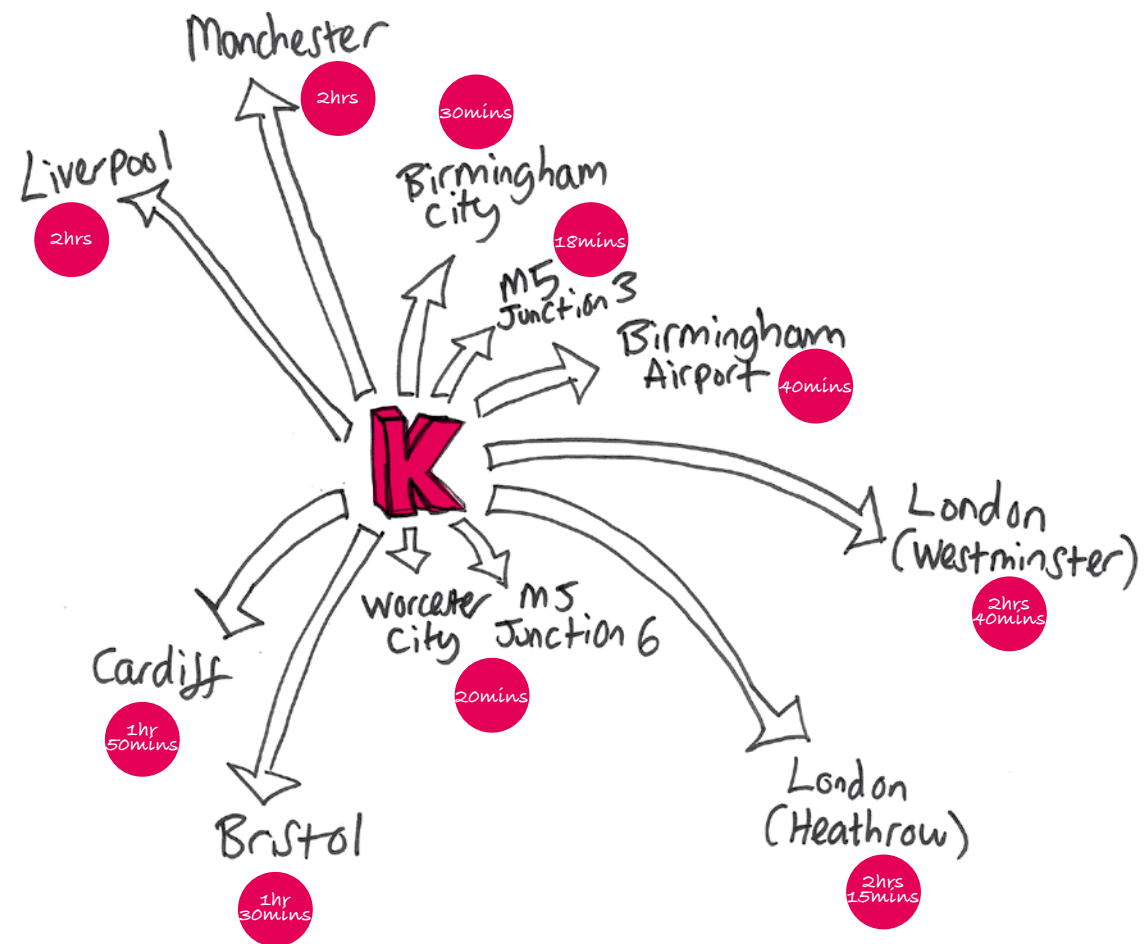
Manchester
2hrs

30mins
Birmingham City

Liverpool
2hrs

18mins
M5 Junction 3

Birmingham Airport
40mins

K

London (Westminster)
2hrs 40mins

Worceter City
M5 Junction 6
20mins

Cardiff
1hr 50mins

Bristol
1hr 30mins

London (Heathrow)
2hrs 15mins